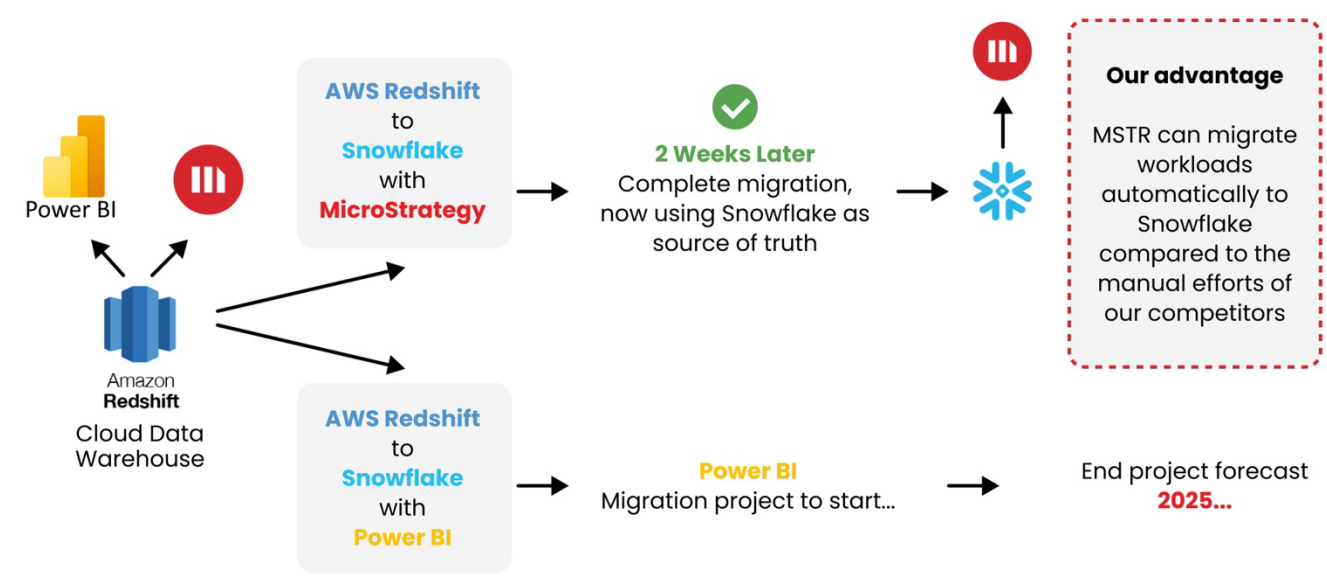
Power BI

Amazon Redshift

Cloud Data Warehouse

AWS Redshift to Snowflake with MicroStrategy

2 Weeks Later
Complete migration, now using Snowflake as source of truth

Our advantage

MSTR can migrate workloads automatically to Snowflake compared to the manual efforts of our competitors

AWS Redshift to Snowflake with Power BI

Power BI
Migration project to start...

End project forecast
2025...